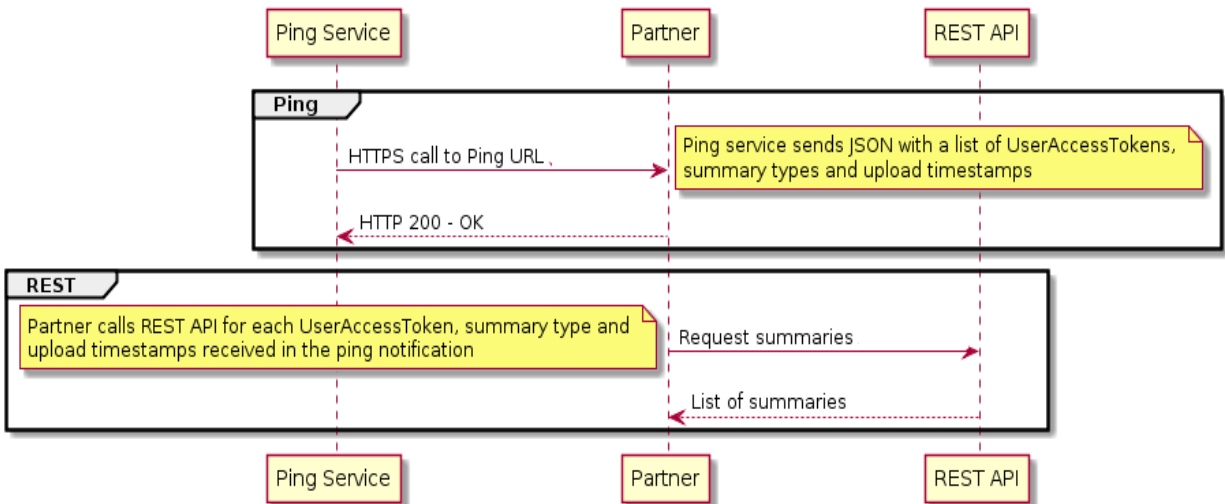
Ping Service
Partner
REST API

Ping

HTTPS call to Ping URL

Ping service sends JSON with a list of UserAccessTokens, summary types and upload timestamps

HTTP 200 - OK

REST

Partner calls REST API for each UserAccessToken, summary type and upload timestamps received in the ping notification

Request summaries

List of summaries

Ping Service
Partner
REST API